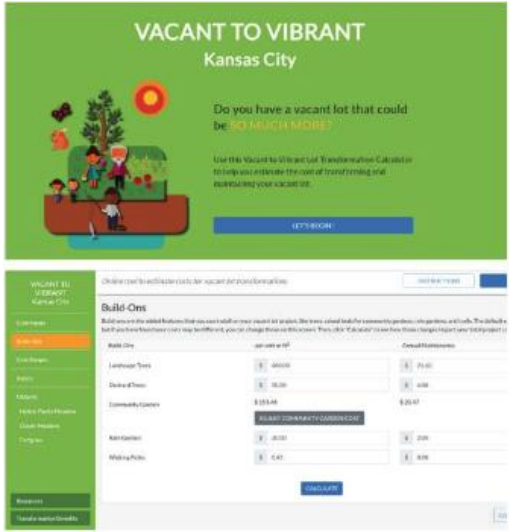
VACANT TO VIBRANT
Kansas City

Do you have a vacant lot that could be SO MUCH MORE?

Use this Vacant to Vibrant Lot Transformation Calculator to help you estimate the cost of transforming and maintaining your vacant lot.

LET'S BEGIN

VACANT TO VIBRANT
Kansas City

Overview
Build-Ons
Core Repair
Extras
Outputs
Public Parks Meadow
Grass Meadow
Turfgrass

Resources
Transformation Benefits

Online tool to estimate costs for vacant lot transformations

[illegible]

Build-Ons

Build-ons are the added features that you want to add to your vacant lot project, like trees, raised beds for community gardens, rain gardens, and walkways. The default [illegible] but if you have found your costs may be different, you can change these on this screen. Then, click "Calculate" to see how these changes impact your total project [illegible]

| Build-Ons | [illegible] | Default Maintenance |
|---|---|---|
| Landscape Trees | \$ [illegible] | \$ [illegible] |
| Orchard Trees | \$ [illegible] | \$ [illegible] |
| Community Garden | \$ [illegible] | \$ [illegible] |
| | ADJUST COMMUNITY GARDEN COST | |
| Rain Garden | \$ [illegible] | \$ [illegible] |
| Walking Paths | \$ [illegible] | \$ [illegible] |

CALCULATE